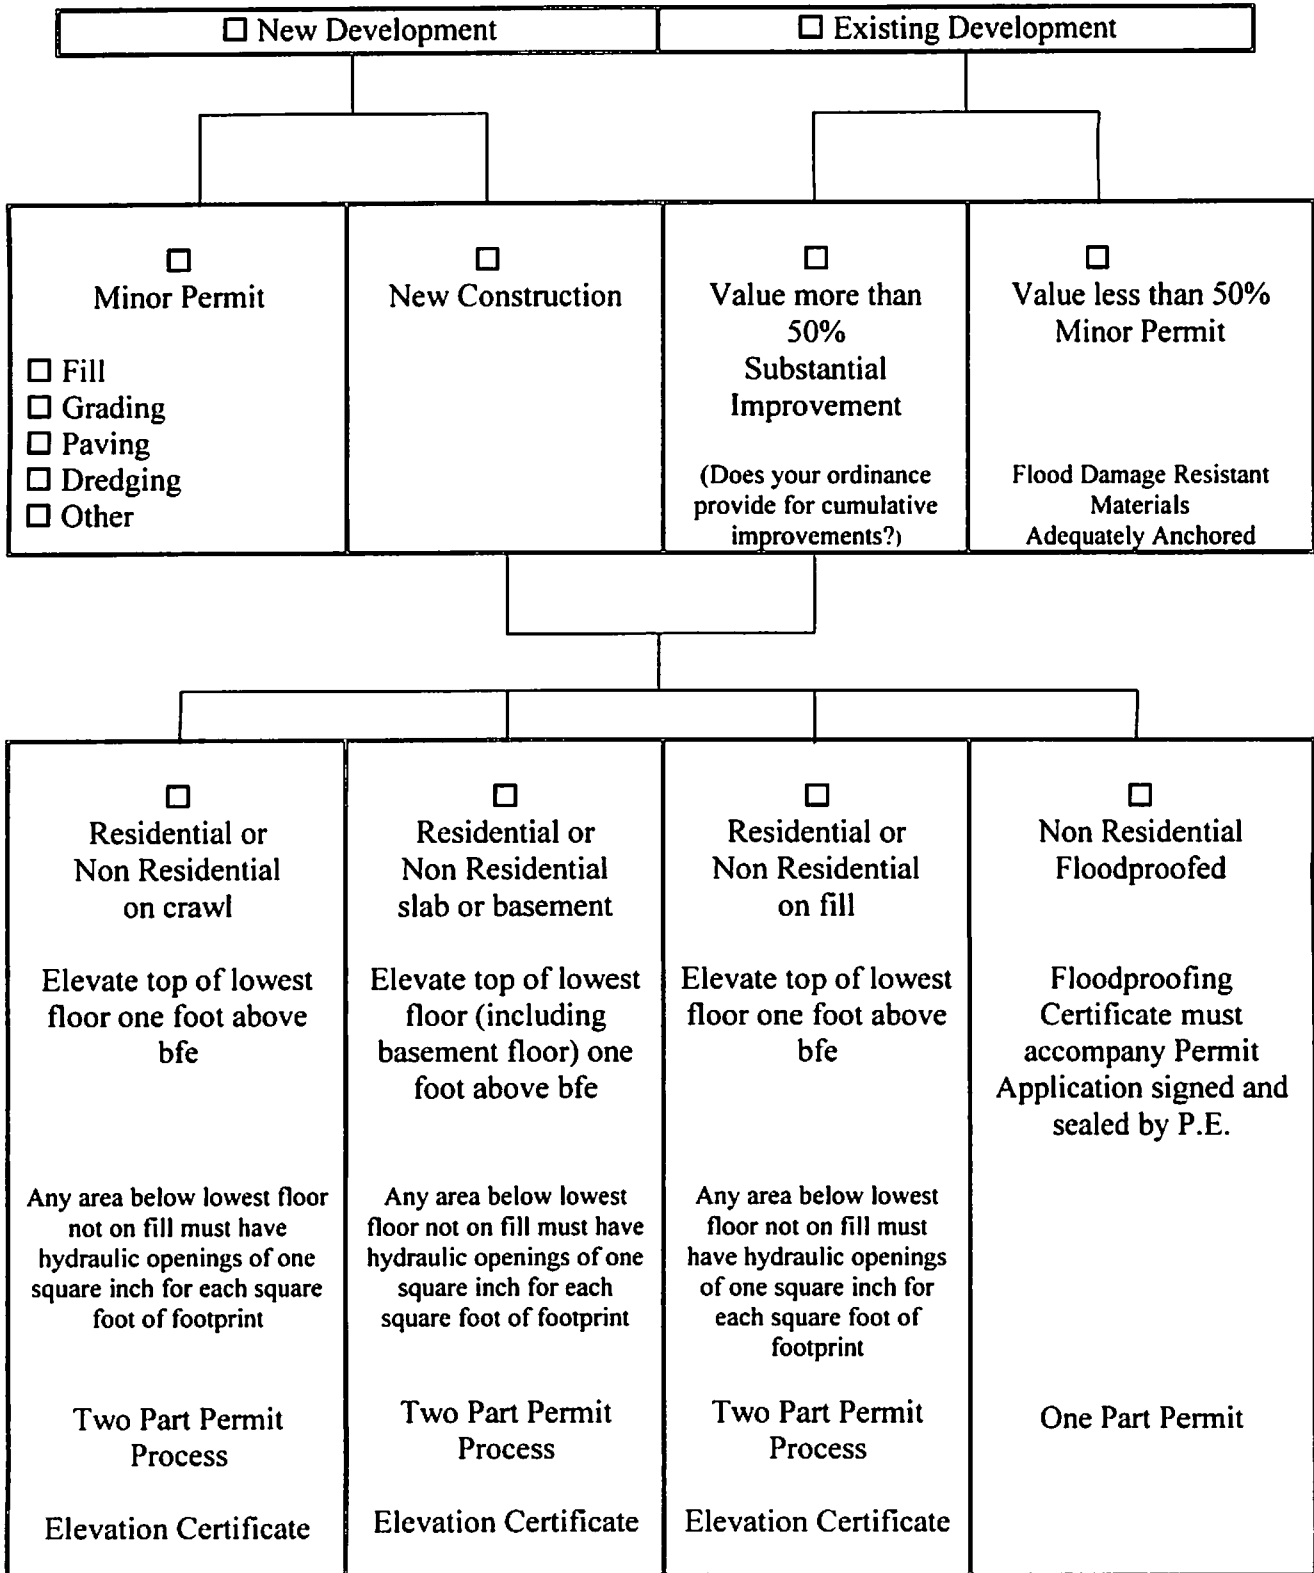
☐ New Development

☐ Existing Development

☐
Minor Permit

☐ Fill
☐ Grading
☐ Paving
☐ Dredging
☐ Other

☐
New Construction

☐
Value more than 50%
Substantial Improvement

(Does your ordinance provide for cumulative improvements?)

☐
Value less than 50%
Minor Permit

Flood Damage Resistant Materials
Adequately Anchored

☐
Residential or Non Residential on crawl

Elevate top of lowest floor one foot above bfe

Any area below lowest floor not on fill must have hydraulic openings of one square inch for each square foot of footprint

Two Part Permit Process

Elevation Certificate

☐
Residential or Non Residential slab or basement

Elevate top of lowest floor (including basement floor) one foot above bfe

Any area below lowest floor not on fill must have hydraulic openings of one square inch for each square foot of footprint

Two Part Permit Process

Elevation Certificate

☐
Residential or Non Residential on fill

Elevate top of lowest floor one foot above bfe

Any area below lowest floor not on fill must have hydraulic openings of one square inch for each square foot of footprint

Two Part Permit Process

Elevation Certificate

☐
Non Residential Floodproofed

Floodproofing Certificate must accompany Permit Application signed and sealed by P.E.

One Part Permit